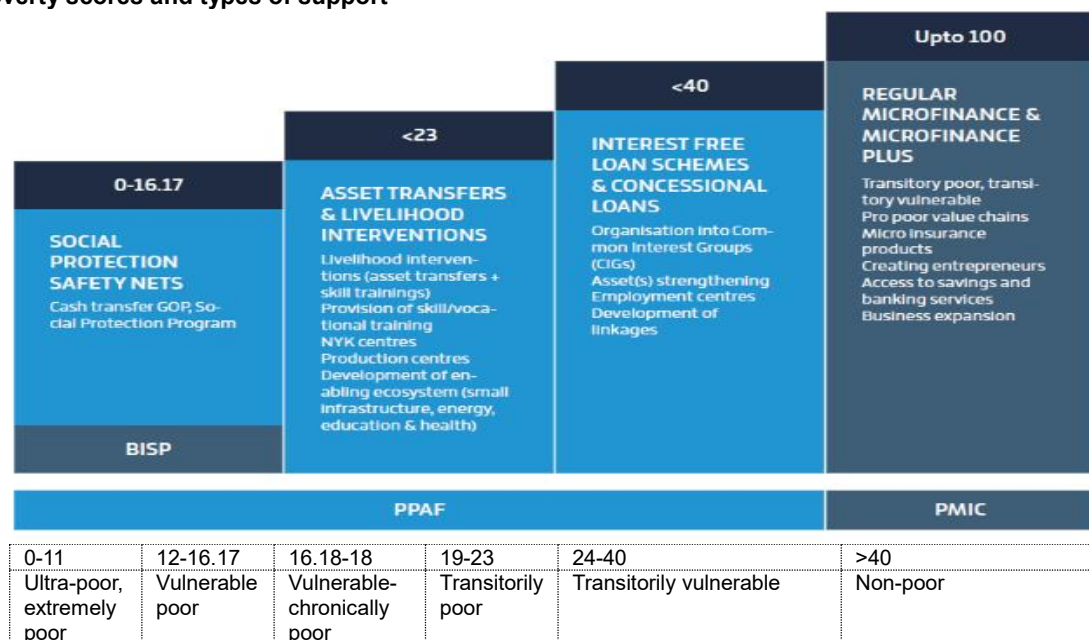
verty scores and types of support

0-16.17

SOCIAL PROTECTION SAFETY NETS

Cash transfer GOP, Social Protection Program

BISP

<23

ASSET TRANSFERS & LIVELIHOOD INTERVENTIONS

Livelihood interventions (asset transfers + skill trainings)
Provision of skill/vocational training
NYK centres
Production centres
Development of enabling ecosystem (small infrastructure, energy, education & health)

<40

INTEREST FREE LOAN SCHEMES & CONCESSIONAL LOANS

Organisation into Common Interest Groups (CIGs)
Asset(s) strengthening
Employment centres
Development of linkages

Upto 100

REGULAR MICROFINANCE & MICROFINANCE PLUS

Transitory poor, transitory vulnerable
Pro poor value chains
Micro insurance products
Creating entrepreneurs
Access to savings and banking services
Business expansion

PPAF

PMIC

| 0-11 | 12-16.17 | 16.18-18 | 19-23 | 24-40 | >40 |
|---|---|---|---|---|---|
| Ultra-poor, extremely poor | Vulnerable poor | Vulnerable-chronically poor | Transitorily poor | Transitorily vulnerable | Non-poor |